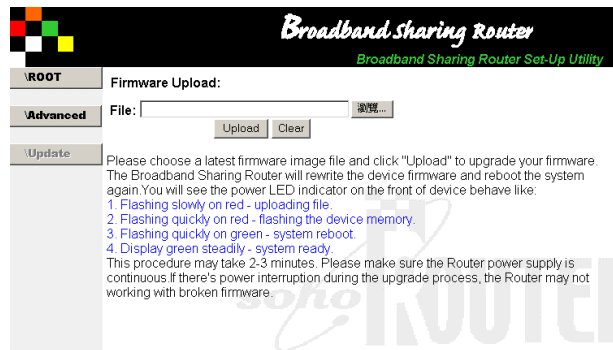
Broadband Sharing Router

Broadband Sharing Router Set-Up Utility

\ROOT

\Advanced

\Update

Firmware Upload:

File: 瀏覽...

Upload Clear

Please choose a latest firmware image file and click "Upload" to upgrade your firmware. The Broadband Sharing Router will rewrite the device firmware and reboot the system again.You will see the power LED indicator on the front of device behave like:
1. Flashing slowly on red - uploading file.
2. Flashing quickly on red - flashing the device memory.
3. Flashing quickly on green - system reboot.
4. Display green steadily - system ready.
This procedure may take 2-3 minutes. Please make sure the Router power supply is continuous.If there's power interruption during the upgrade process, the Router may not working with broken firmware.

soho ROUTER